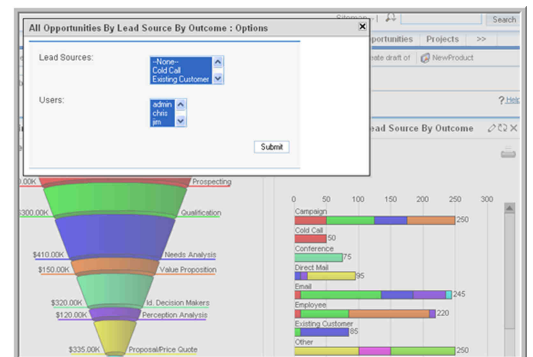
All Opportunities By Lead Source By Outcome : Options

Lead Sources:

--None--
Cold Call
Existing Customer

Users:

admin
chris
jim

Submit

Search

pportunities Projects >>

ate draft of NewProduct

? Help

ead Source By Outcome

0.00K Prospecting

$300.00K Qualification

$410.00K Needs Analysis

$150.00K Value Proposition

$320.00K Id. Decision Makers

$120.00K Perception Analysis

$335.00K Proposal/Price Quote

0 50 100 150 200 250 300

Campaign 250

Cold Call 50

Conference 75

Direct Mail 95

Email 245

Employee 220

Existing Customer 85

Other 250